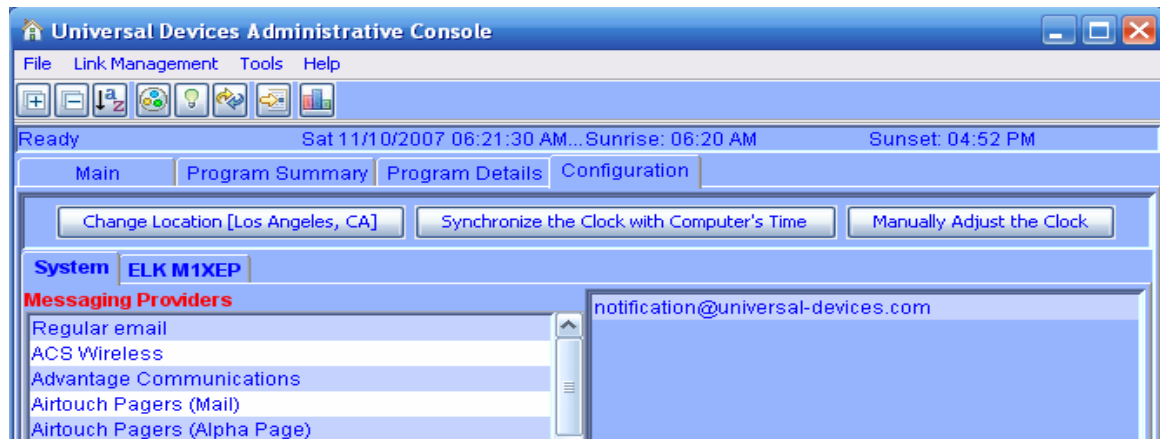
Universal Devices Administrative Console

File Link Management Tools Help

Ready Sat 11/10/2007 06:21:30 AM...Sunrise: 06:20 AM Sunset: 04:52 PM

Main | Program Summary | Program Details | Configuration

Change Location [Los Angeles, CA] | Synchronize the Clock with Computer's Time | Manually Adjust the Clock

System | ELK M1XEP

Messaging Providers

Regular email
ACS Wireless
Advantage Communications
Airtouch Pagers (Mail)
Airtouch Pagers (Alpha Page)

notification@universal-devices.com